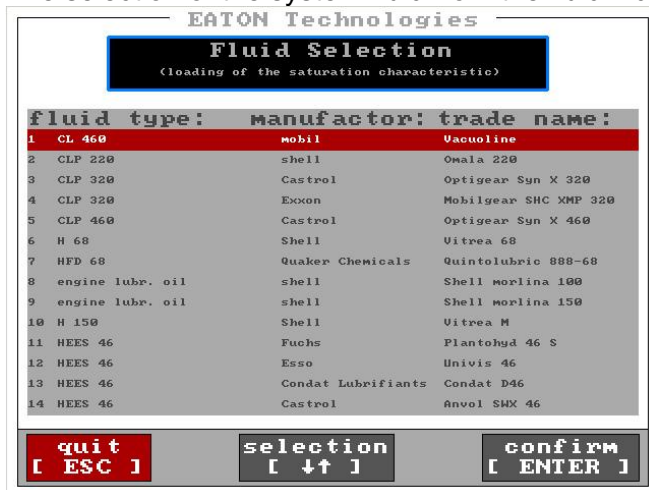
EATON Technologies

Fluid Selection
(loading of the saturation characteristic)

| | fluid type: | manufactor: | trade name: |
|---|---|---|---|
| 1 | CL 460 | mobil | Vacuoline |
| 2 | CLP 220 | shell | Omala 220 |
| 3 | CLP 320 | Castrol | Optigear Syn X 320 |
| 4 | CLP 320 | Exxon | Mobilgear SHC XMP 320 |
| 5 | CLP 460 | Castrol | Optigear Syn X 460 |
| 6 | H 68 | Shell | Vitrea 68 |
| 7 | HFD 68 | Quaker Chemicals | Quintolubric 888-68 |
| 8 | engine lubr. oil | shell | Shell morlina 100 |
| 9 | engine lubr. oil | shell | Shell morlina 150 |
| 10 | H 150 | Shell | Vitrea M |
| 11 | HEES 46 | Fuchs | Plantohyd 46 S |
| 12 | HEES 46 | Esso | Univis 46 |
| 13 | HEES 46 | Condat Lubrifiants | Condat D46 |
| 14 | HEES 46 | Castrol | Anvol SWX 46 |

quit
[ ESC ]

selection
[ ↓↑ ]

confirm
[ ENTER ]